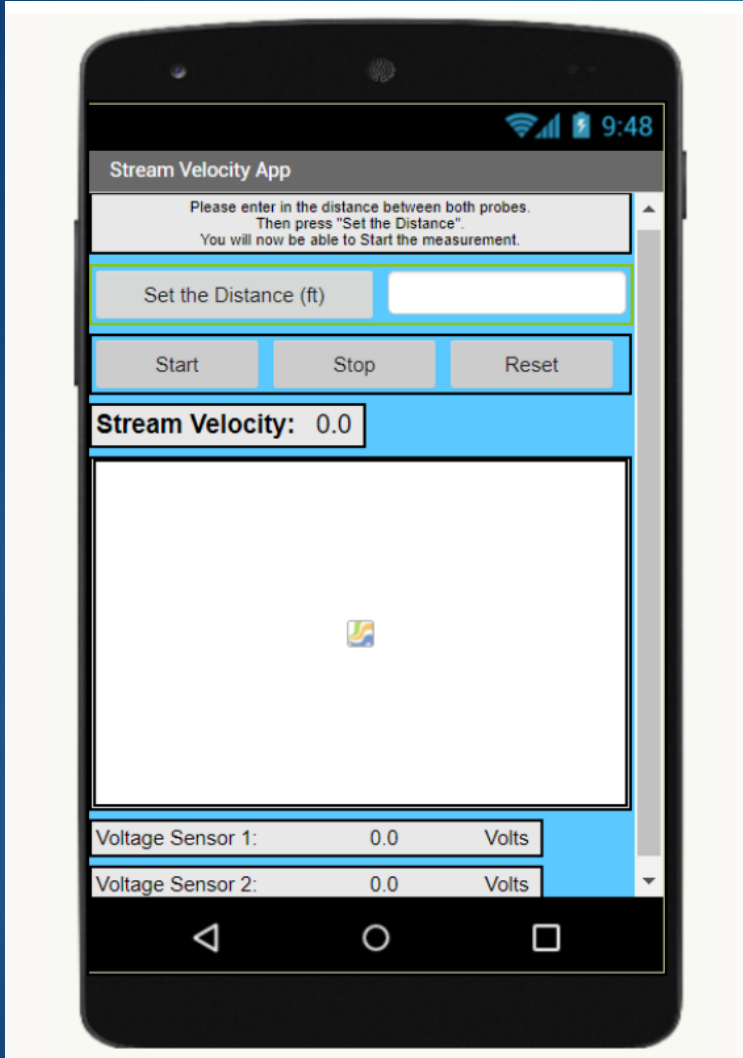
9:48

Stream Velocity App

Please enter in the distance between both probes.
Then press "Set the Distance".
You will now be able to Start the measurement.

Set the Distance (ft)

Start Stop Reset

Stream Velocity: 0.0

Voltage Sensor 1: 0.0 Volts

Voltage Sensor 2: 0.0 Volts